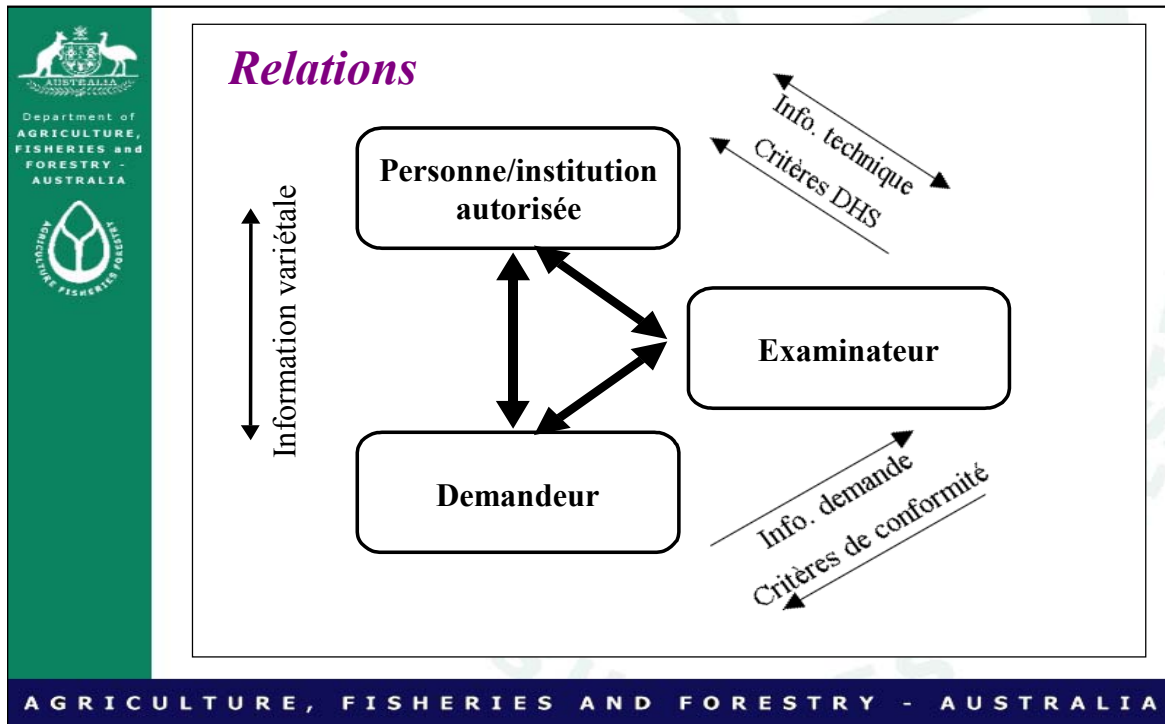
AUSTRALIA

Department of AGRICULTURE, FISHERIES and FORESTRY - AUSTRALIA

AGRICULTURE FISHERIES FORESTRY

Relations

Personne/institution autorisée

Info. technique

Critères DHS

Information variétale

Examinateur

Demandeur

Info. demande

Critères de conformité

AGRICULTURE, FISHERIES AND FORESTRY - AUSTRALIA